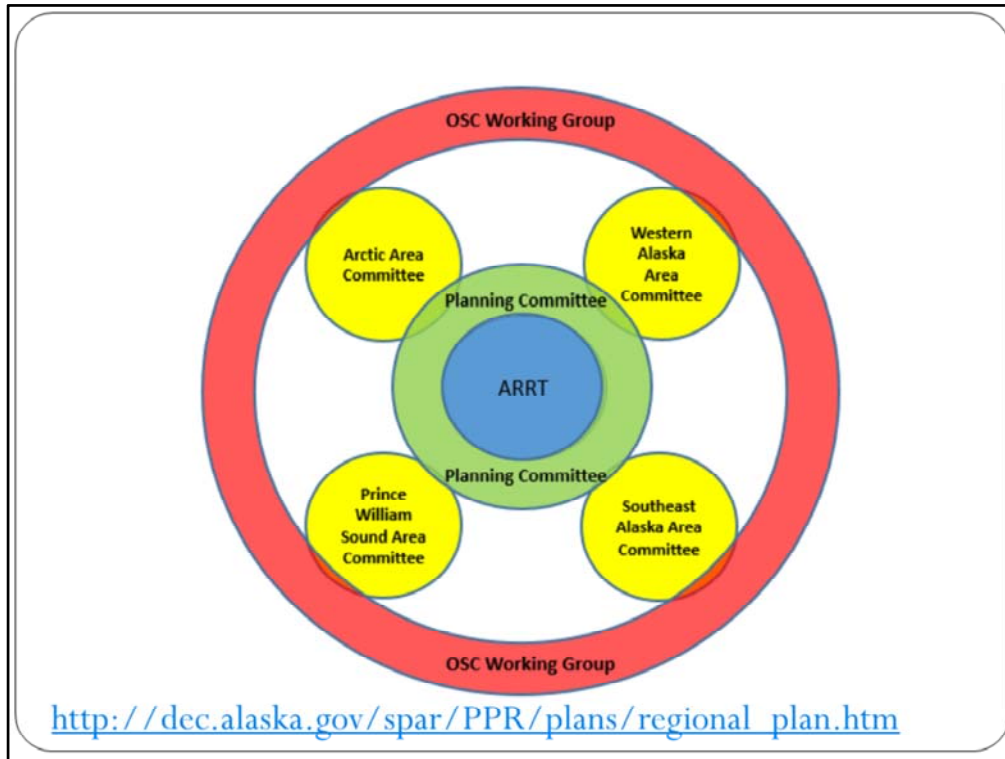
OSC Working Group

Arctic Area Committee

Western Alaska Area Committee

Planning Committee

ARRT

Planning Committee

Prince William Sound Area Committee

Southeast Alaska Area Committee

OSC Working Group

http://dec.alaska.gov/spar/PPR/plans/regional_plan.htm